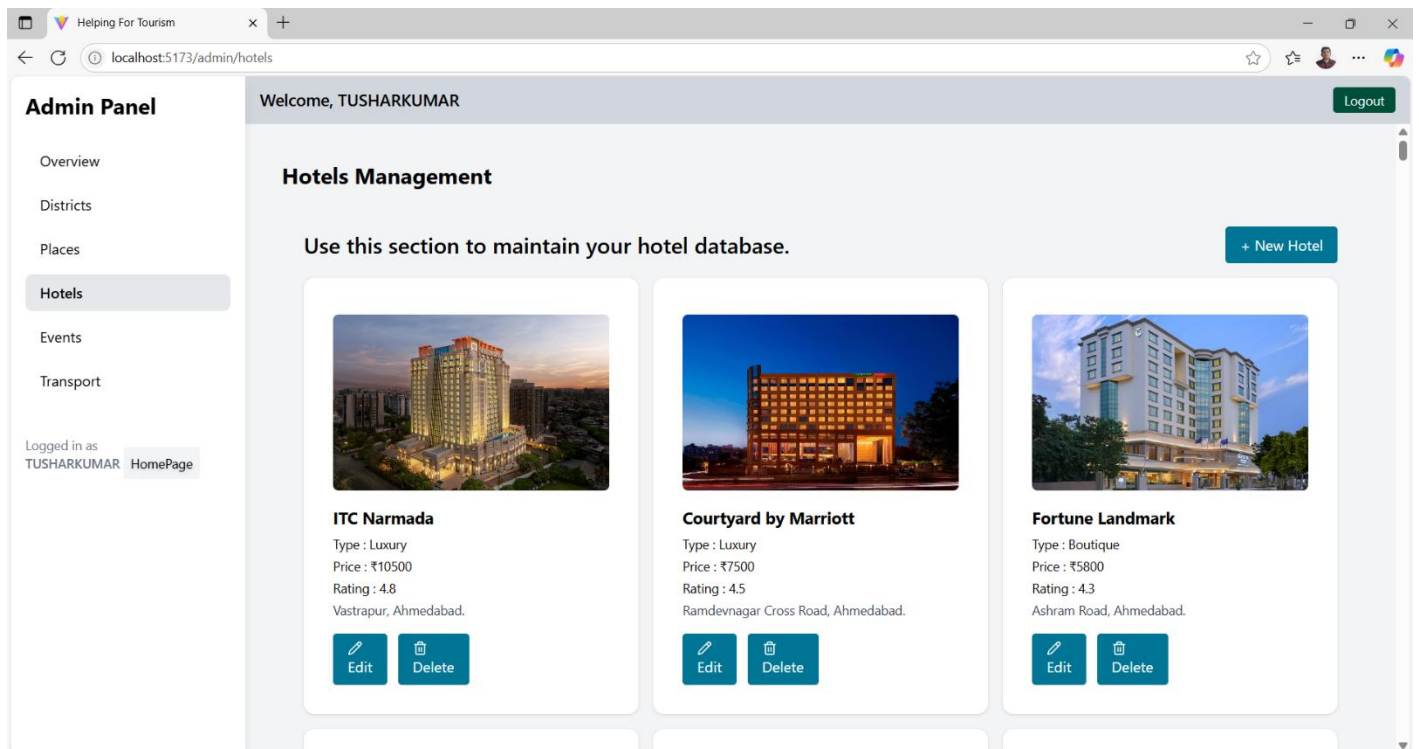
Helping For Tourism

localhost:5173/admin/hotels

Admin Panel

Welcome, TUSHARKUMAR

Logout

Overview

Districts

Places

Hotels

Events

Transport

Logged in as
TUSHARKUMAR HomePage

Hotels Management

Use this section to maintain your hotel database.

+ New Hotel

ITC Narmada
Type : Luxury
Price : ₹10500
Rating : 4.8
Vastrapur, Ahmedabad.

Edit Delete

Courtyard by Marriott
Type : Luxury
Price : ₹7500
Rating : 4.5
Ramdevnagar Cross Road, Ahmedabad.

Edit Delete

Fortune Landmark
Type : Boutique
Price : ₹5800
Rating : 4.3
Ashram Road, Ahmedabad.

Edit Delete